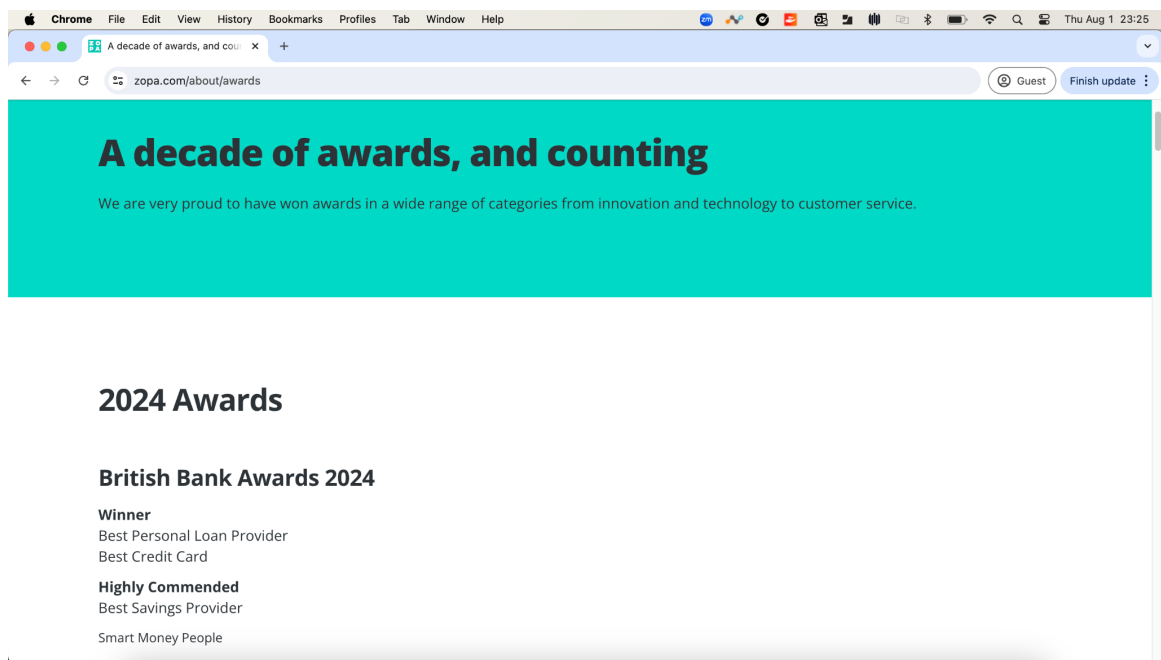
Chrome File Edit View History Bookmarks Profiles Tab Window Help

Thu Aug 1 23:25

A decade of awards, and cou ×

zopa.com/about/awards

Guest

Finish update

A decade of awards, and counting

We are very proud to have won awards in a wide range of categories from innovation and technology to customer service.

2024 Awards

British Bank Awards 2024

Winner
Best Personal Loan Provider
Best Credit Card

Highly Commended
Best Savings Provider

Smart Money People